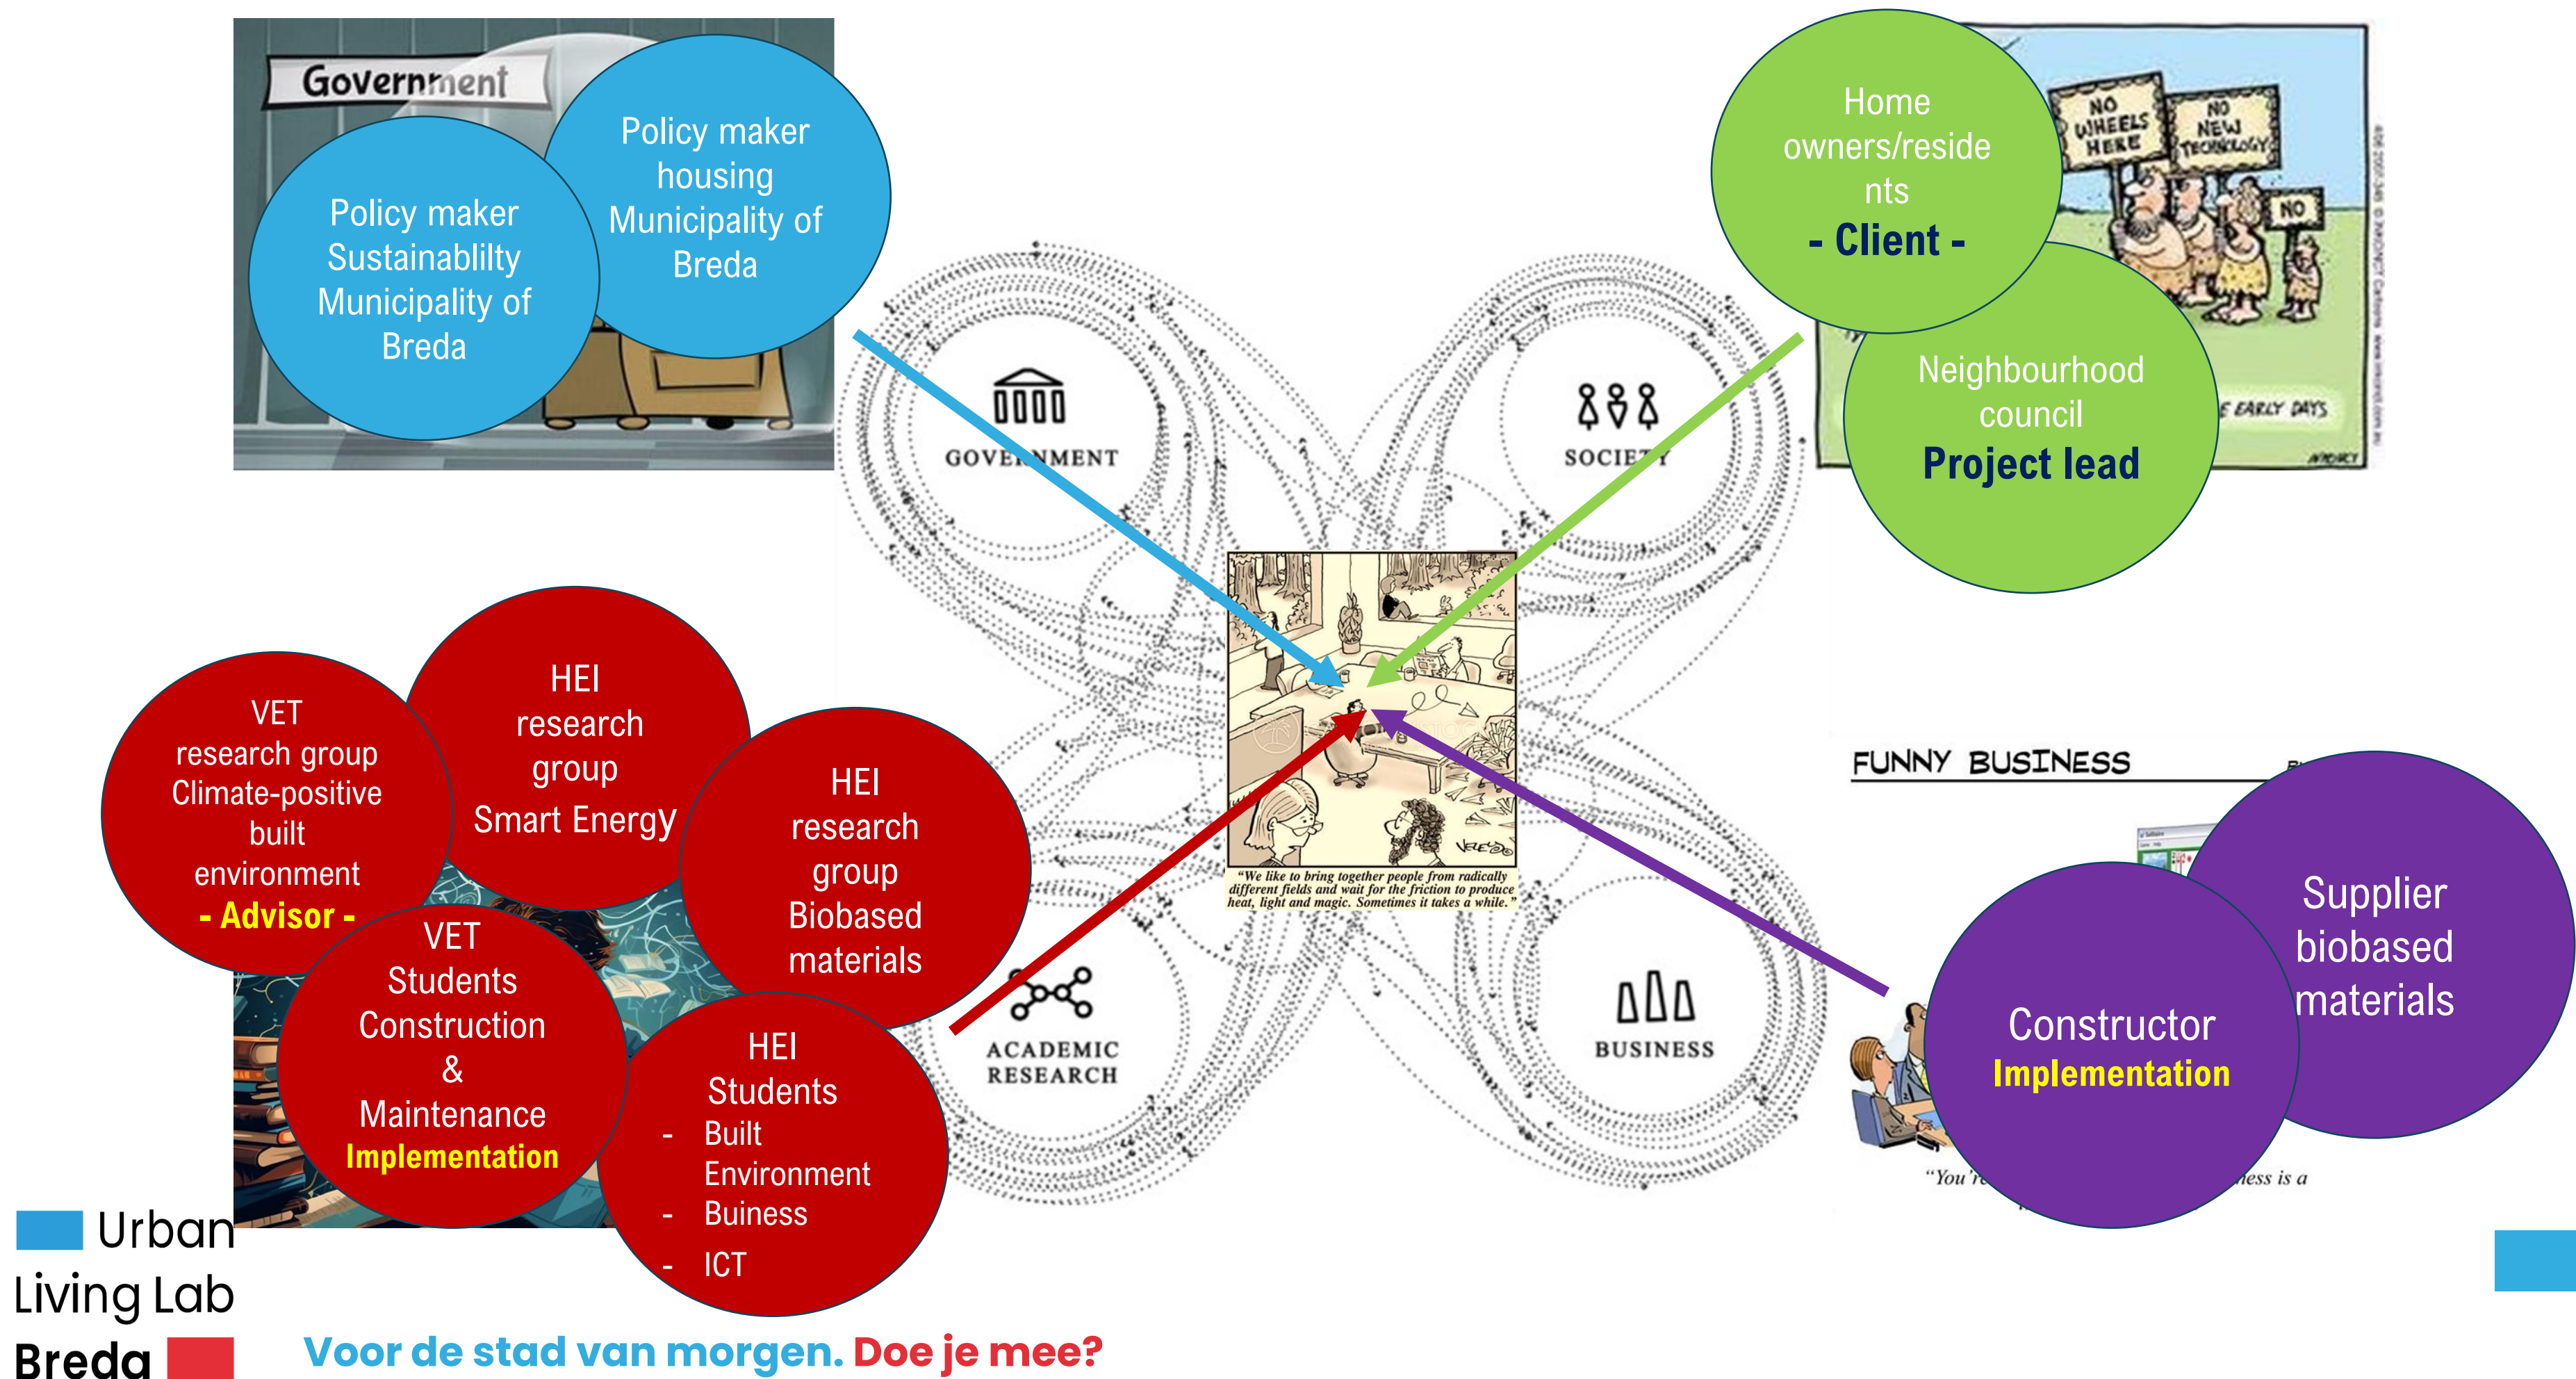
Government

Policy maker Sustainablilty Municipality of Breda

Policy maker housing Municipality of Breda

Home owners/residents
- Client -

NO WHEELS HERE

NO NEW TECHNOLOGY

NO

Neighbourhood council
Project lead

EARLY DAYS

GOVERNMENT

SOCIETY

ACADEMIC RESEARCH

BUSINESS

"We like to bring together people from radically different fields and wait for the friction to produce heat, light and magic. Sometimes it takes a while."

VET research group Climate-positive built environment
- Advisor -

HEI research group Smart Energy

HEI research group Biobased materials

VET Students Construction & Maintenance
Implementation

HEI Students
- Built Environment
- Buiness
- ICT

FUNNY BUSINESS

Supplier biobased materials

Constructor
Implementation

"You'r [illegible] ness is a

Urban Living Lab Breda

Voor de stad van morgen. Doe je mee?